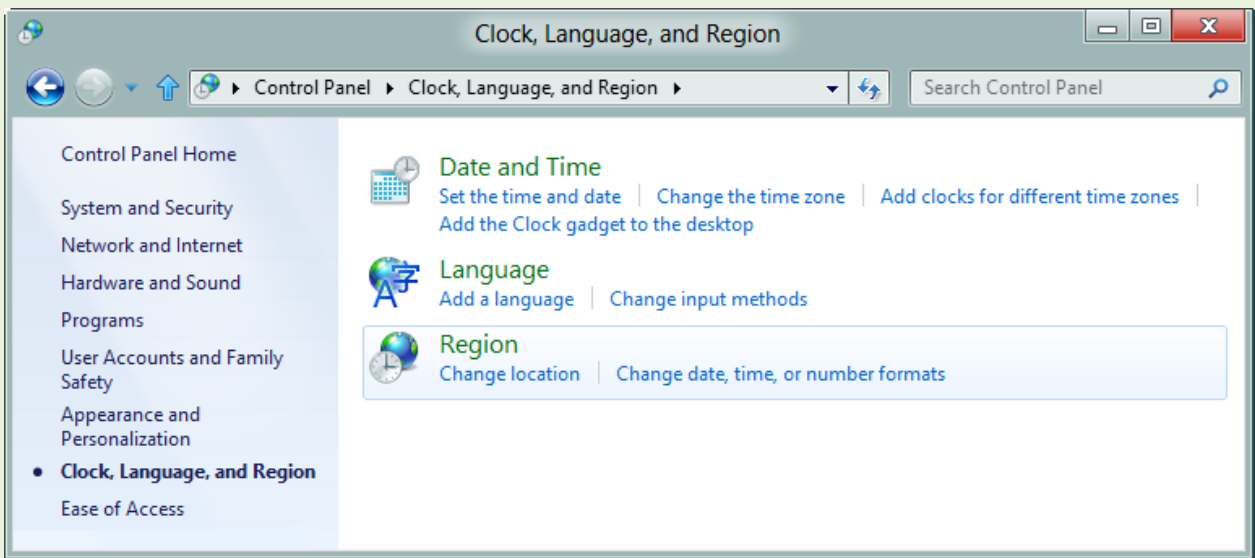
Clock, Language, and Region

Control Panel ▸ Clock, Language, and Region ▸

Search Control Panel

Control Panel Home

System and Security

Network and Internet

Hardware and Sound

Programs

User Accounts and Family Safety

Appearance and Personalization

• Clock, Language, and Region

Ease of Access

Date and Time

Set the time and date | Change the time zone | Add clocks for different time zones | Add the Clock gadget to the desktop

Language

Add a language | Change input methods

Region

Change location | Change date, time, or number formats